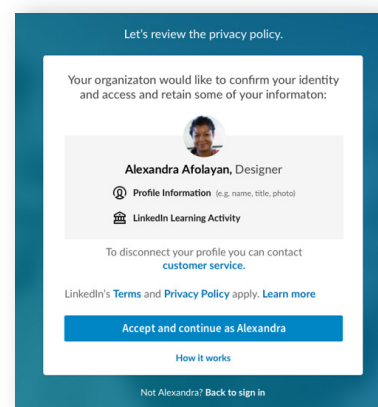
Let's review the privacy policy.

Your organizaton would like to confirm your identity and access and retain some of your informaton:

Alexandra Afolayan, Designer

Profile Information (e.g. name, title, photo)

LinkedIn Learning Activity

To disconnect your profile you can contact customer service.

LinkedIn's Terms and Privacy Policy apply. Learn more

Accept and continue as Alexandra

How it works

Not Alexandra? Back to sign in